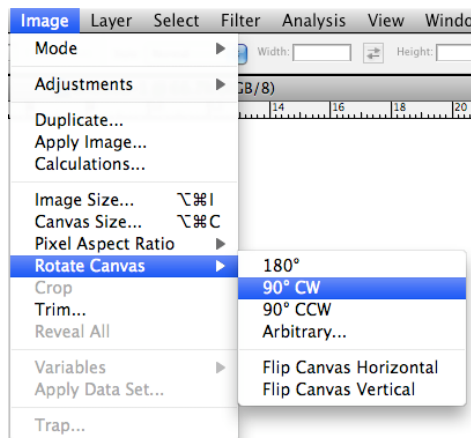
Image Layer Select Filter Analysis View Windo

Mode
Width: Height:
Adjustments
GB/8)
14 16 18 20
Duplicate...
Apply Image...
Calculations...

Image Size... ⌥⌘I
Canvas Size... ⌥⌘C
Pixel Aspect Ratio
Rotate Canvas
Crop
Trim...
Reveal All

Variables
Apply Data Set...

Trap...

180°
90° CW
90° CCW
Arbitrary...

Flip Canvas Horizontal
Flip Canvas Vertical